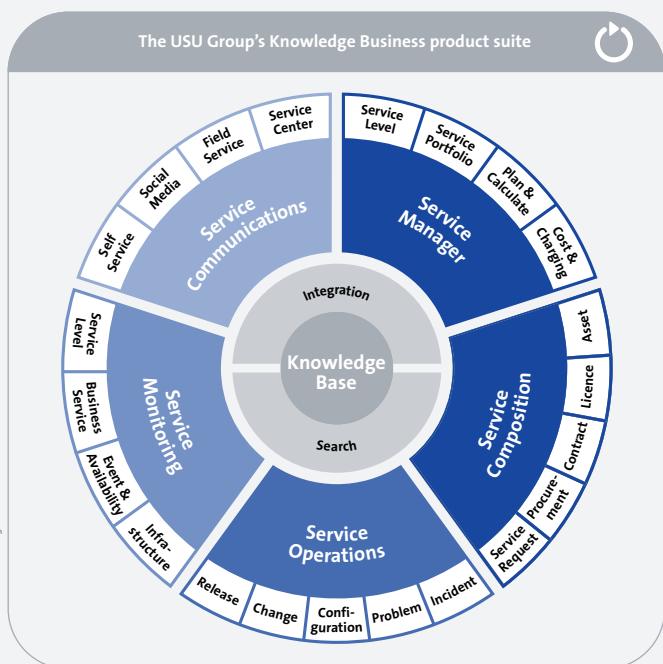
The USU Group's Knowledge Business product suite

Self Service
Social Media
Field Service
Service Center
Service Communications

Service Level
Service Portfolio
Plan & Calculate
Cost & Charging
Service Manager

Asset
Licence
Contract
Procurement
Service Request
Service Composition

Release
Change
Configuration
Problem
Incident
Service Operations

Service Level
Business Service
Event & Availability
Infrastructure
Service Monitoring

Integration
Knowledge Base
Search